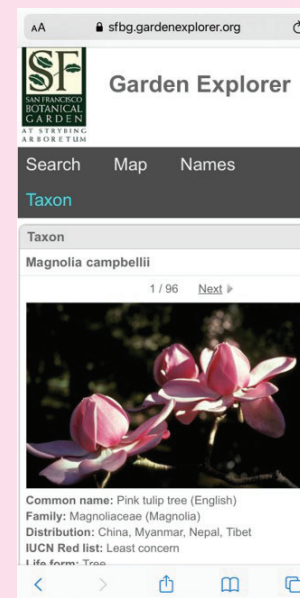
AA sfbg.gardenexplorer.org

SF
SAN FRANCISCO BOTANICAL GARDEN
AT STRYBING ARBORETUM

Garden Explorer

Search Map Names

Taxon

Taxon

Magnolia campbellii

1 / 96 Next

Common name: Pink tulip tree (English)
Family: Magnoliaceae (Magnolia)
Distribution: China, Myanmar, Nepal, Tibet
IUCN Red list: Least concern
Life form: Tree